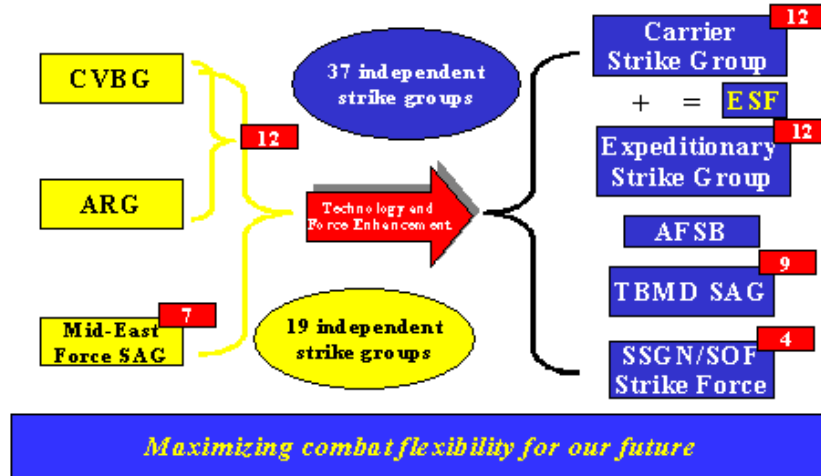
CVBG

ARG

12

Mid-East Force SAG

7

37 independent strike groups

Technology and Force Enhancement

19 independent strike groups

Carrier Strike Group

12

+ = ESF

Expeditionary Strike Group

12

AFSB

TBMD SAG

9

SSGN/SOF Strike Force

4

Maximizing combat flexibility for our future